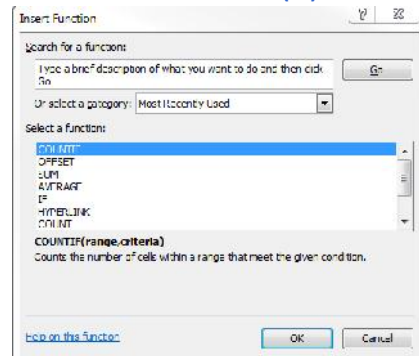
Insert Function

Search for a function:

Type a brief description of what you want to do and then click Go

Go

Or select a category: Most Recently Used

Select a function:

COUNTIF
OFFSET
SUM
AVERAGE
IF
HYPERLINK
COUNT

COUNTIF(range,criteria)
Counts the number of cells within a range that meet the given condition.

Help on this function

OK

Cancel